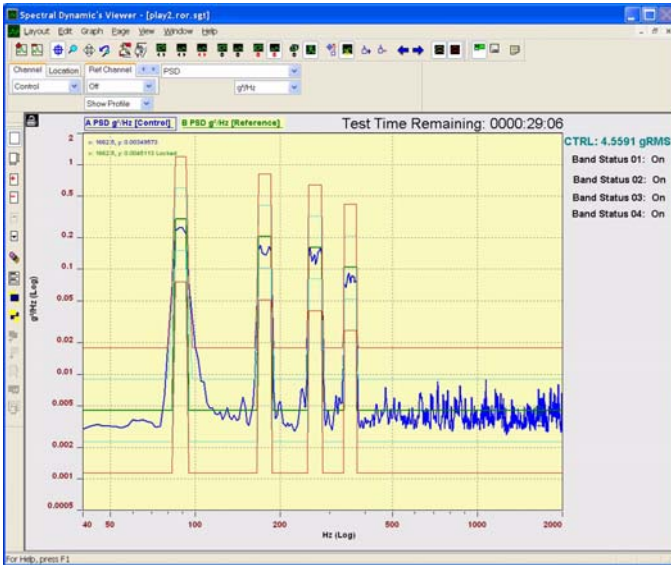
Spectral Dynamic's Viewer - [play2.ror.sgt]

Layout Edit Graph Page View Window Help

Channel Location Ref Channel PSD

Control Off g²/Hz

Show Profile

A PSD g²/Hz [Control] B PSD g²/Hz [Reference]

Test Time Remaining: 0000:29:06

CTRL: 4.5591 gRMS

Band Status 01: On

Band Status 02: On

Band Status 03: On

Band Status 04: On

x: 1662.5, y: 0.00349573
x: 1662.5, y: 0.0048113 Locked

g²/Hz (Log)

2
1
0.5
0.2
0.1
0.05
0.02
0.01
0.005
0.002
0.001
0.0005

40 50 100 200 500 1000 2000

Hz (Log)

For Help, press F1